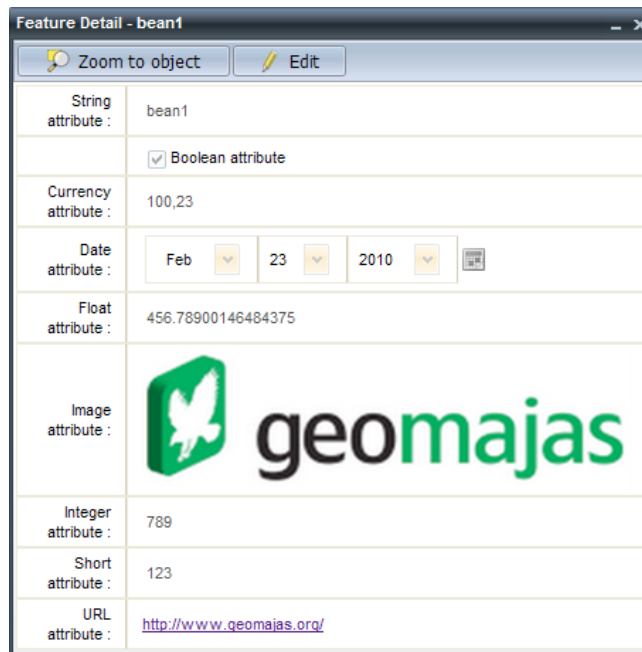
Feature Detail - bean1

Zoom to object | Edit

| | |
|---|---|
| String attribute : | bean1 |
| | Boolean attribute |
| Currency attribute : | 100,23 |
| Date attribute : | Feb 23 2010 |
| Float attribute : | 456.78900146484375 |
| Image attribute : | geomajas |
| Integer attribute : | 789 |
| Short attribute : | 123 |
| URL attribute : | http://www.geomajas.org/ |